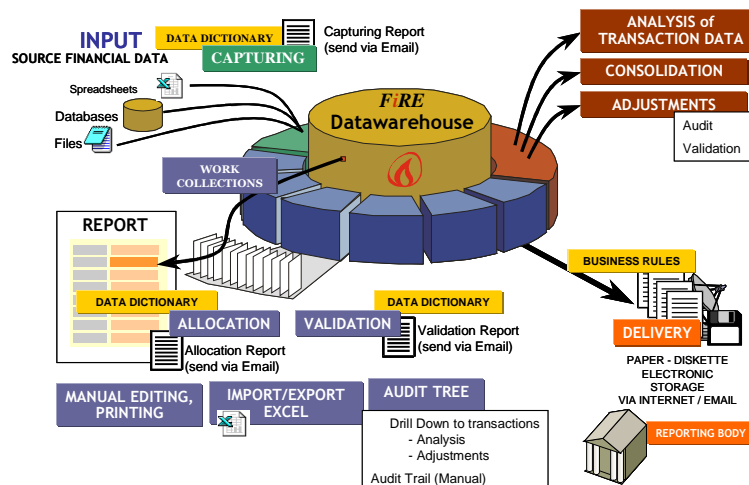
INPUT
SOURCE FINANCIAL DATA

DATA DICTIONARY
CAPTURING
Capturing Report (send via Email)

Spreadsheets
Databases
Files

FiRE
Datawarehouse

WORK COLLECTIONS

ANALYSIS of TRANSACTION DATA
CONSOLIDATION
ADJUSTMENTS
Audit
Validation

REPORT

DATA DICTIONARY
ALLOCATION
Allocation Report (send via Email)

DATA DICTIONARY
VALIDATION
Validation Report (send via Email)

BUSINESS RULES
DELIVERY
PAPER - DISKETTE
ELECTRONIC
STORAGE
VIA INTERNET / EMAIL

MANUAL EDITING, PRINTING
IMPORT/EXPORT EXCEL
AUDIT TREE
Drill Down to transactions
- Analysis
- Adjustments
Audit Trail (Manual)

REPORTING BODY